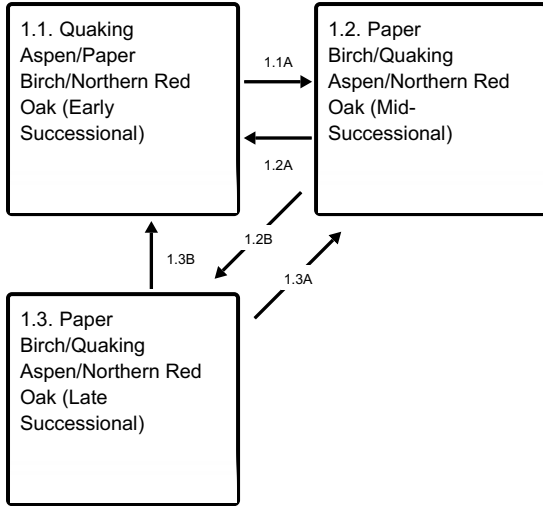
1.1. Quaking Aspen/Paper Birch/Northern Red Oak (Early Successional)

1.1A

1.2A

1.2. Paper Birch/Quaking Aspen/Northern Red Oak (Mid-Successional)

1.3B

1.2B

1.3A

1.3. Paper Birch/Quaking Aspen/Northern Red Oak (Late Successional)